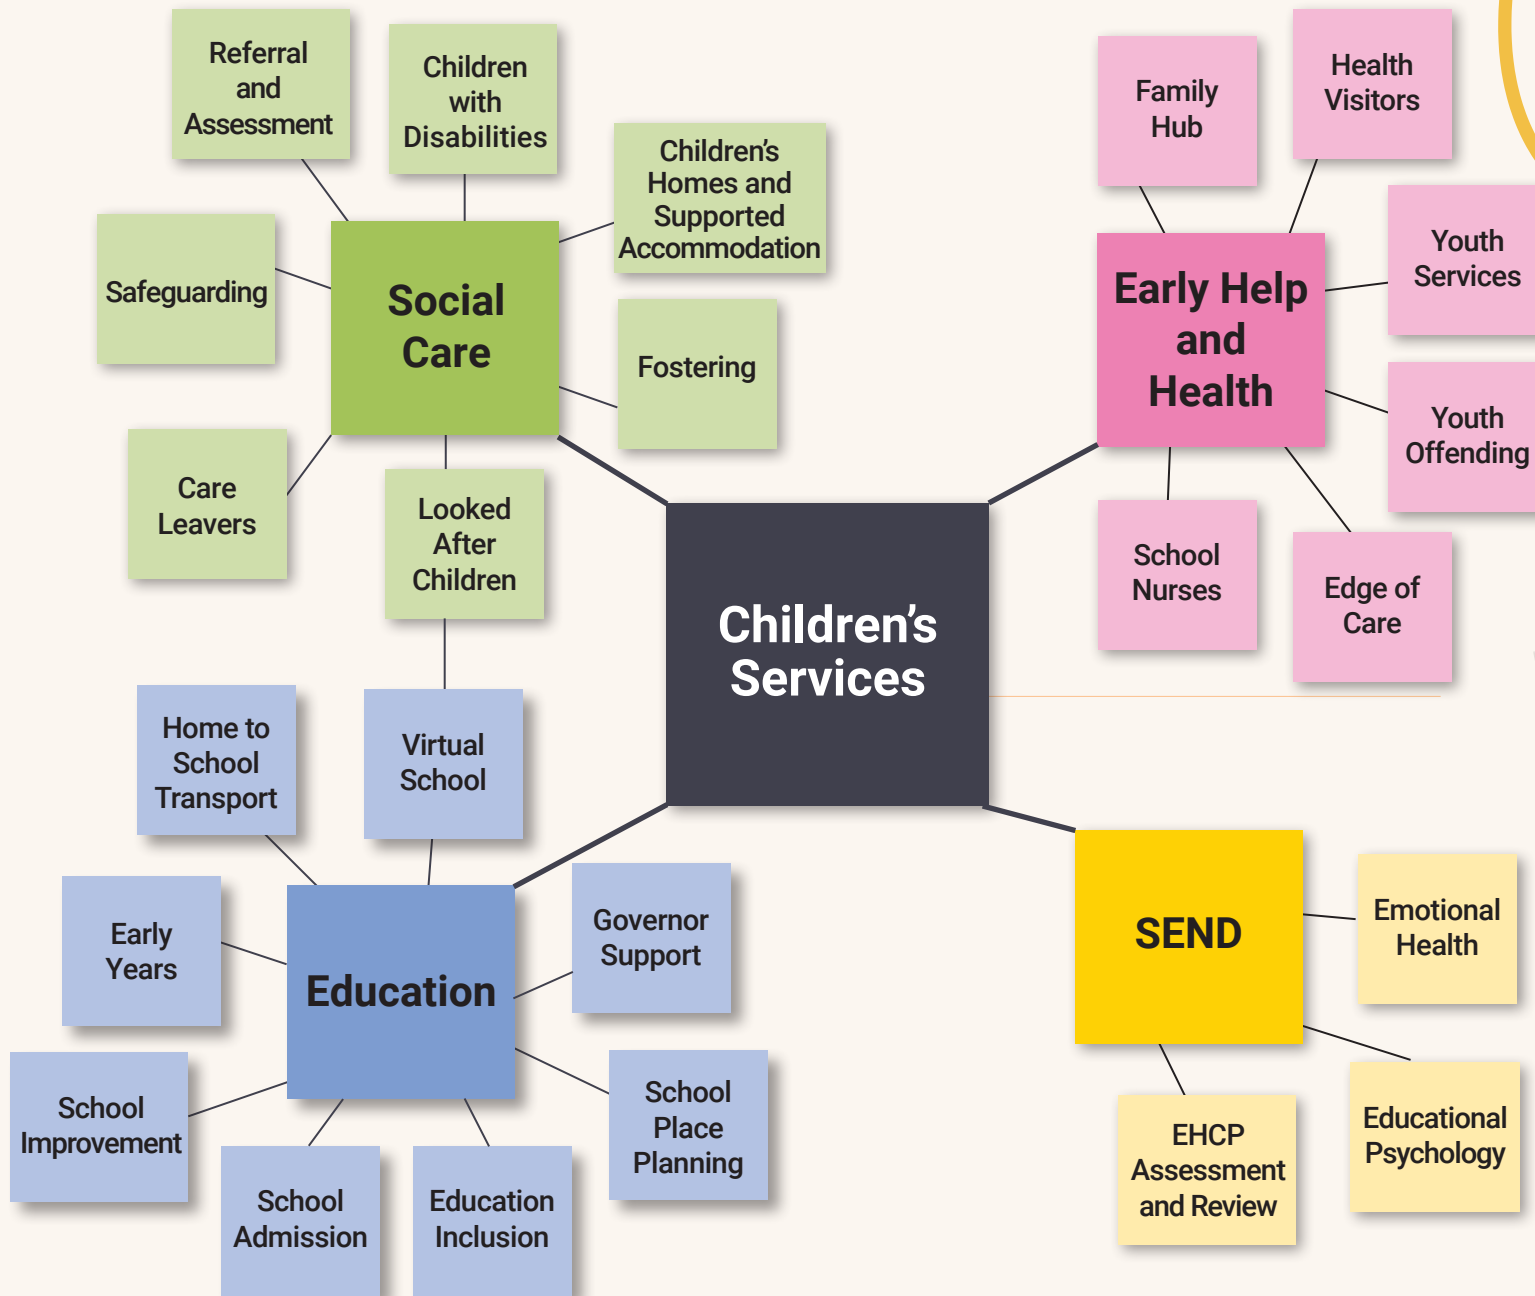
Children's Services

Social Care

Referral and Assessment

Children with Disabilities

Children's Homes and Supported Accommodation

Safeguarding

Fostering

Care Leavers

Looked After Children

Early Help and Health

Family Hub

Health Visitors

Youth Services

Youth Offending

School Nurses

Edge of Care

Education

Home to School Transport

Virtual School

Early Years

Governor Support

School Improvement

School Place Planning

School Admission

Education Inclusion

SEND

Emotional Health

Educational Psychology

EHCP Assessment and Review